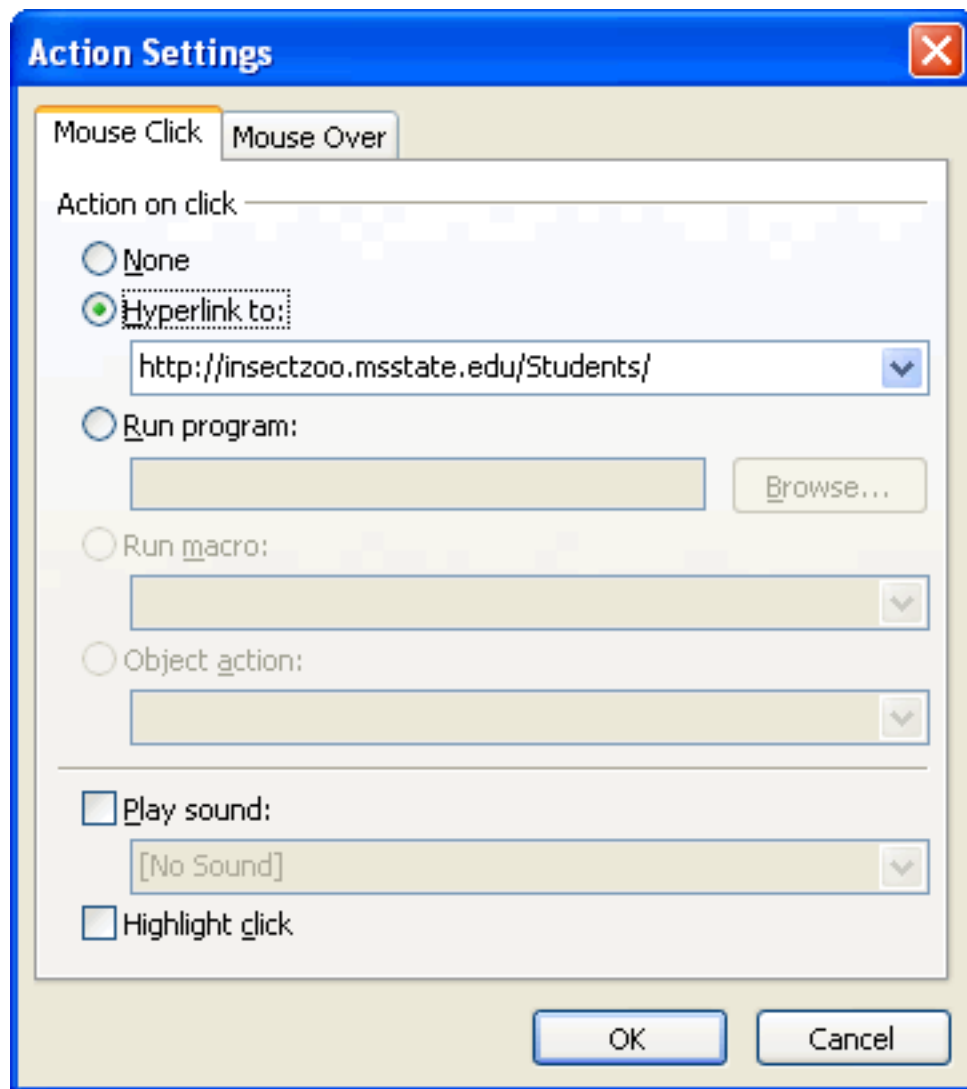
Action Settings

Mouse Click
Mouse Over

Action on click

None

Hyperlink to:

http://insectzoo.msstate.edu/Students/

Run program:

Browse...

Run macro:

Object action:

Play sound:

[No Sound]

Highlight click

OK
Cancel